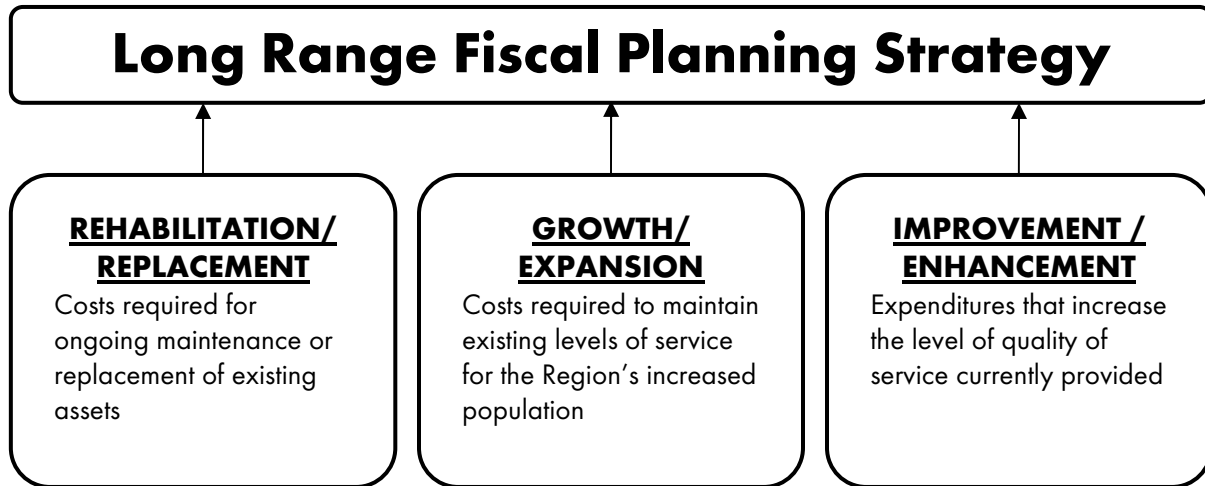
Long Range Fiscal Planning Strategy

REHABILITATION/ REPLACEMENT
Costs required for ongoing maintenance or replacement of existing assets

GROWTH/ EXPANSION
Costs required to maintain existing levels of service for the Region's increased population

IMPROVEMENT / ENHANCEMENT
Expenditures that increase the level of quality of service currently provided